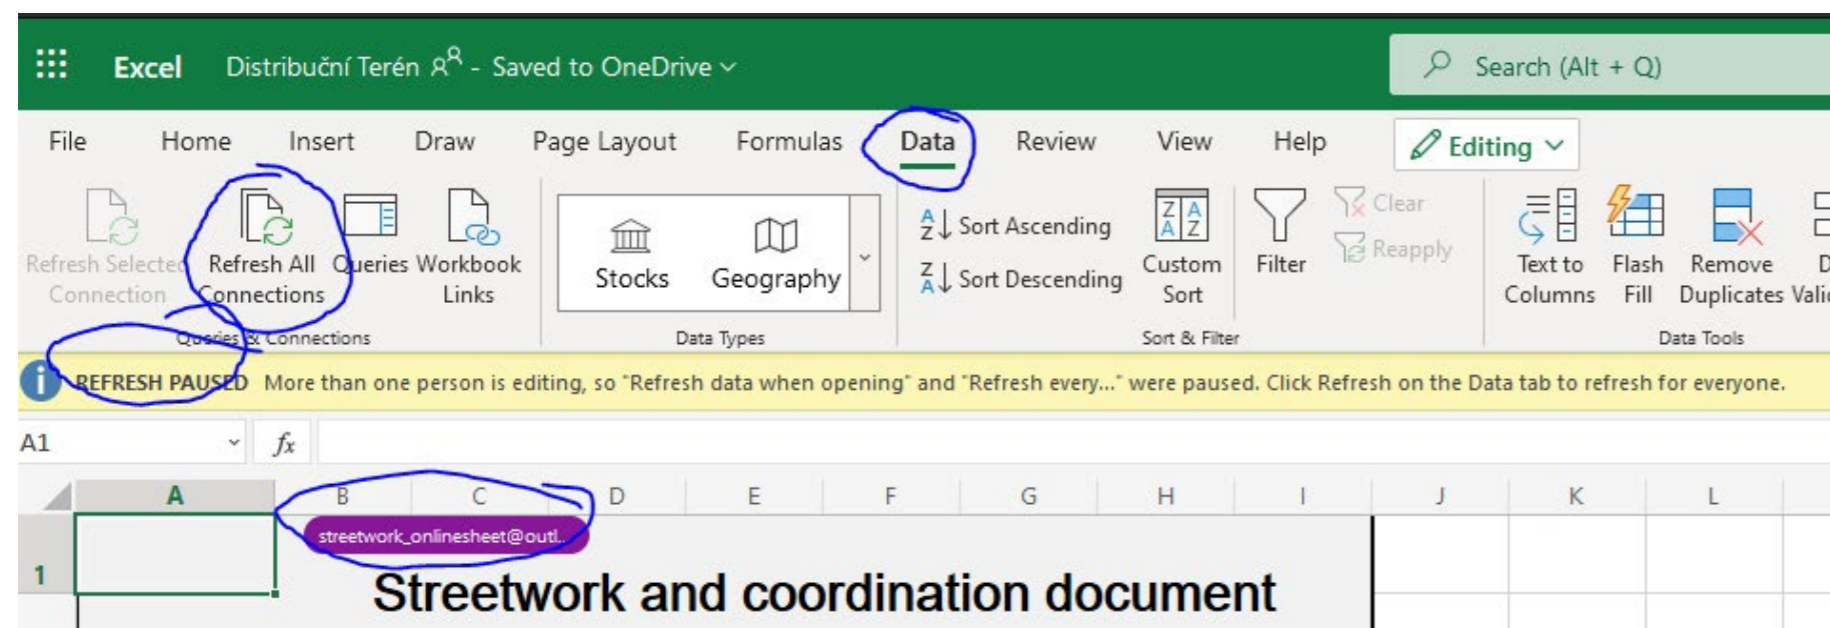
Excel Distribuční Terén - Saved to OneDrive

Search (Alt + Q)

File Home Insert Draw Page Layout Formulas Data Review View Help Editing

Refresh Selected Connection
Refresh All Connections
Queries
Workbook Links
Queries & Connections

Stocks
Geography
Data Types

Sort Ascending
Sort Descending
Custom Sort
Filter
Clear
Reapply
Sort & Filter

Text to Columns
Flash Fill
Remove Duplicates
Vali
Data Tools

REFRESH PAUSED More than one person is editing, so "Refresh data when opening" and "Refresh every..." were paused. Click Refresh on the Data tab to refresh for everyone.

A1
$fx$

| | A | B | C | D | E | F | G | H | I | J | K | L |
|---|---|---|---|---|---|---|---|---|---|---|---|---|
| 1 | | streetwork_onlinesheet@outl... Streetwork and coordination document | | | | | | | | | | |